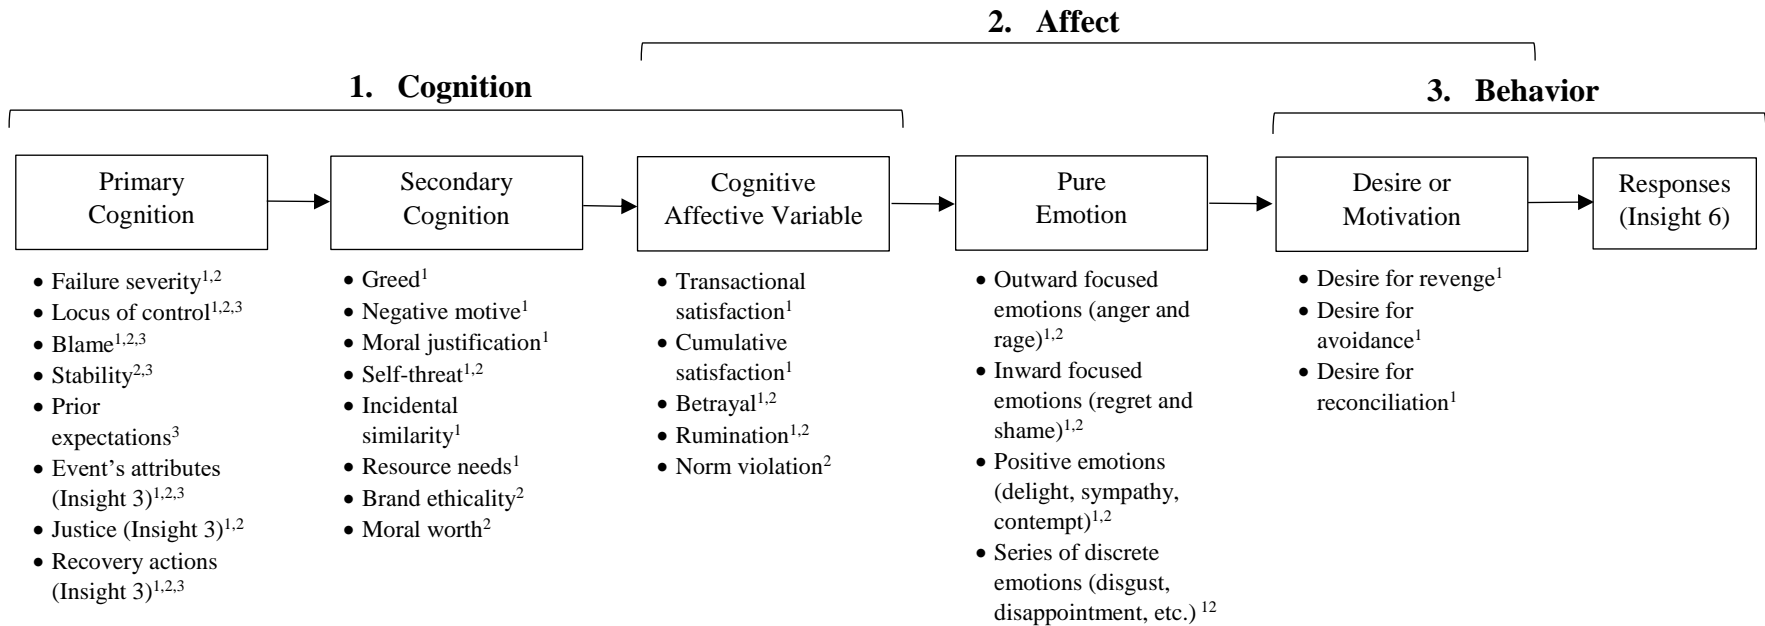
2. Affect

1. Cognition

3. Behavior

Primary Cognition

Secondary Cognition

Cognitive Affective Variable

Pure Emotion

Desire or Motivation

Responses (Insight 6)

- Failure severity$^{1,2}$
- Locus of control$^{1,2,3}$
- Blame$^{1,2,3}$
- Stability$^{2,3}$
- Prior expectations$^{3}$
- Event's attributes (Insight 3)$^{1,2,3}$
- Justice (Insight 3)$^{1,2}$
- Recovery actions (Insight 3)$^{1,2,3}$

- Greed$^{1}$
- Negative motive$^{1}$
- Moral justification$^{1}$
- Self-threat$^{1,2}$
- Incidental similarity$^{1}$
- Resource needs$^{1}$
- Brand ethicality$^{2}$
- Moral worth$^{2}$

- Transactional satisfaction$^{1}$
- Cumulative satisfaction$^{1}$
- Betrayal$^{1,2}$
- Rumination$^{1,2}$
- Norm violation$^{2}$

- Outward focused emotions (anger and rage)$^{1,2}$
- Inward focused emotions (regret and shame)$^{1,2}$
- Positive emotions (delight, sympathy, contempt)$^{1,2}$
- Series of discrete emotions (disgust, disappointment, etc.) $^{12}$

- Desire for revenge$^{1}$
- Desire for avoidance$^{1}$
- Desire for reconciliation$^{1}$